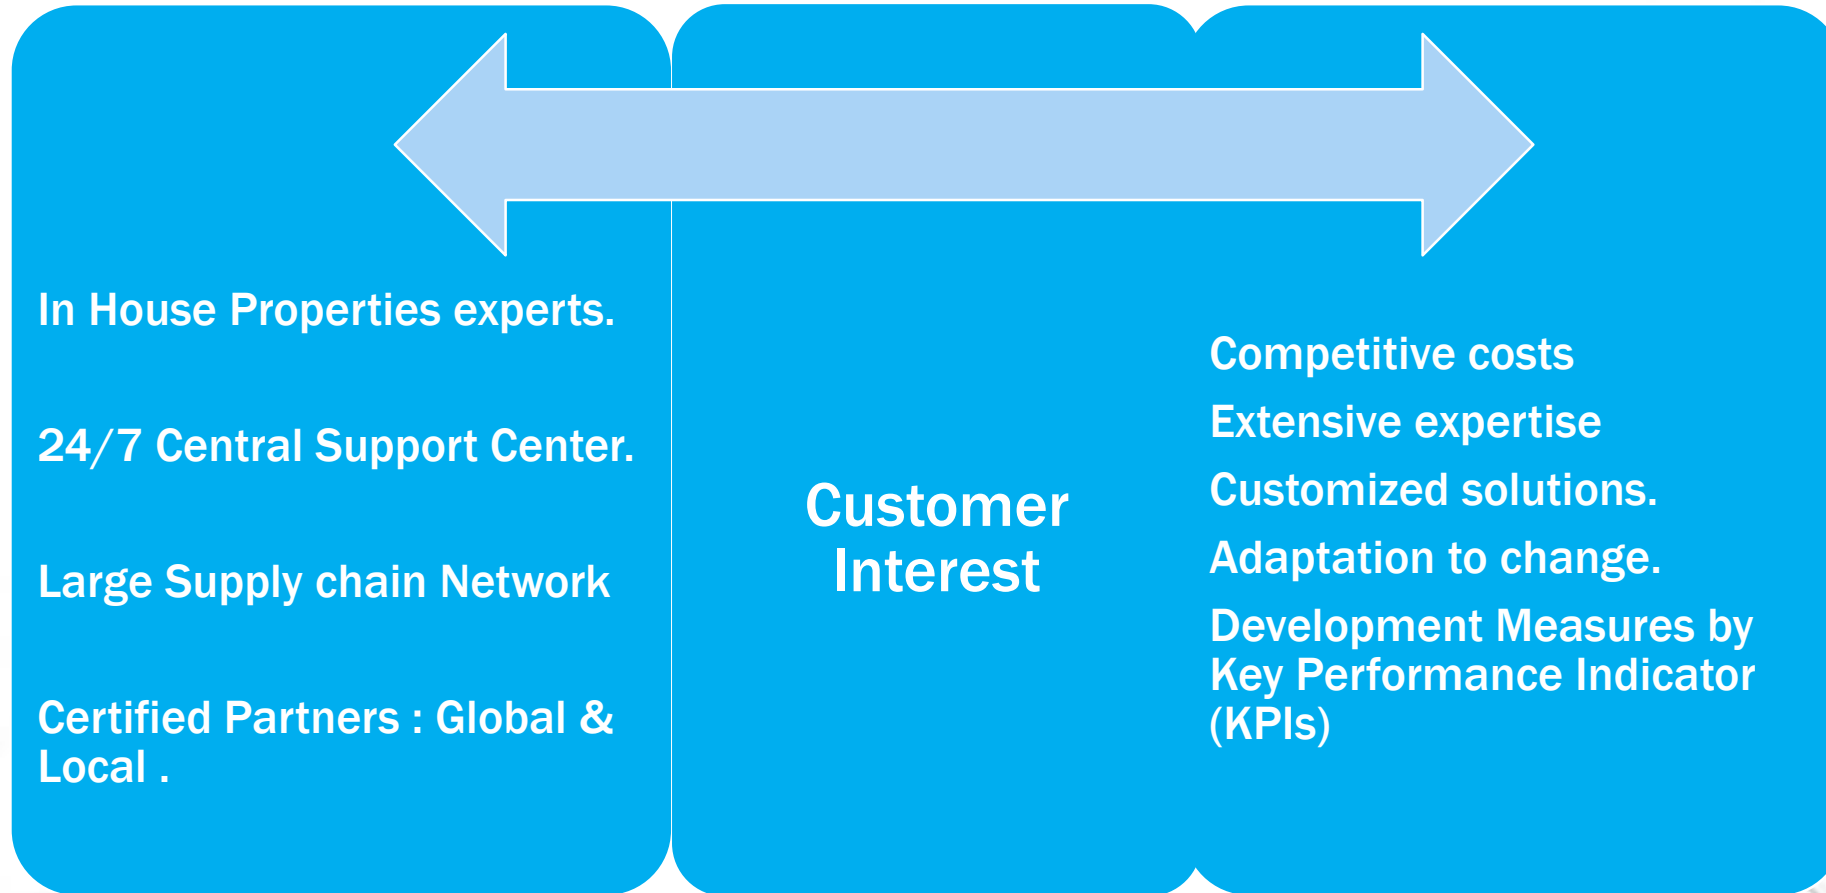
In House Properties experts.

24/7 Central Support Center.

Large Supply chain Network

Certified Partners : Global & Local .

Customer Interest

Competitive costs

Extensive expertise

Customized solutions.

Adaptation to change.

Development Measures by Key Performance Indicator (KPIs)